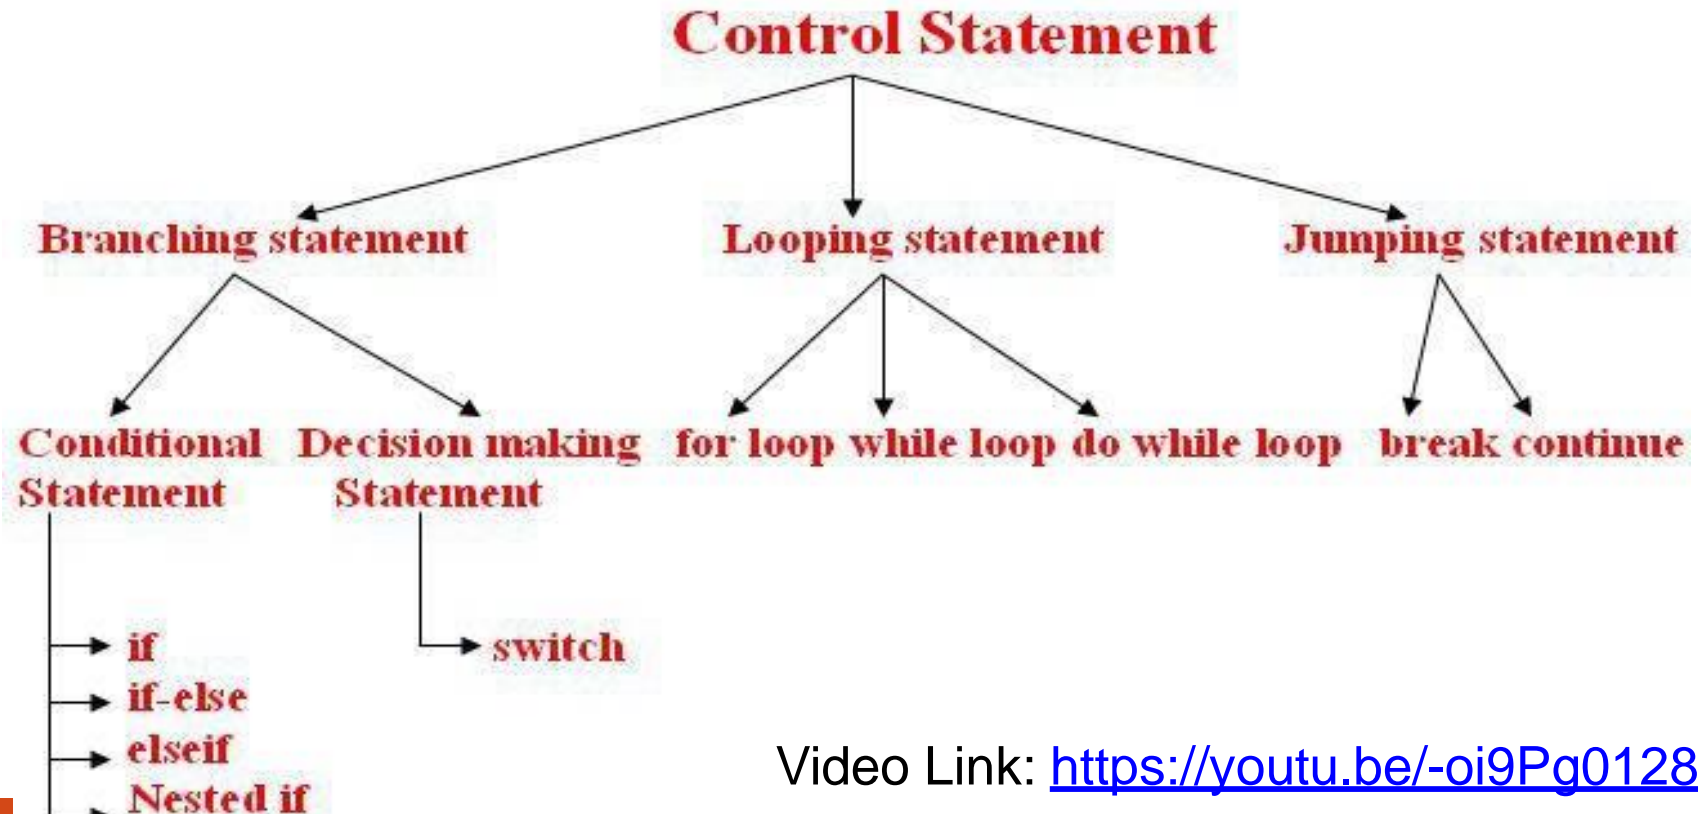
Control Statement

Branching statement

Looping statement

Junping statement

Conditional Statement

Decision making Statement

for loop

while loop

do while loop

break

continue

if

if-else

elseif

Nested if

switch

Video Link: https://youtu.be/-oi9Pg0128